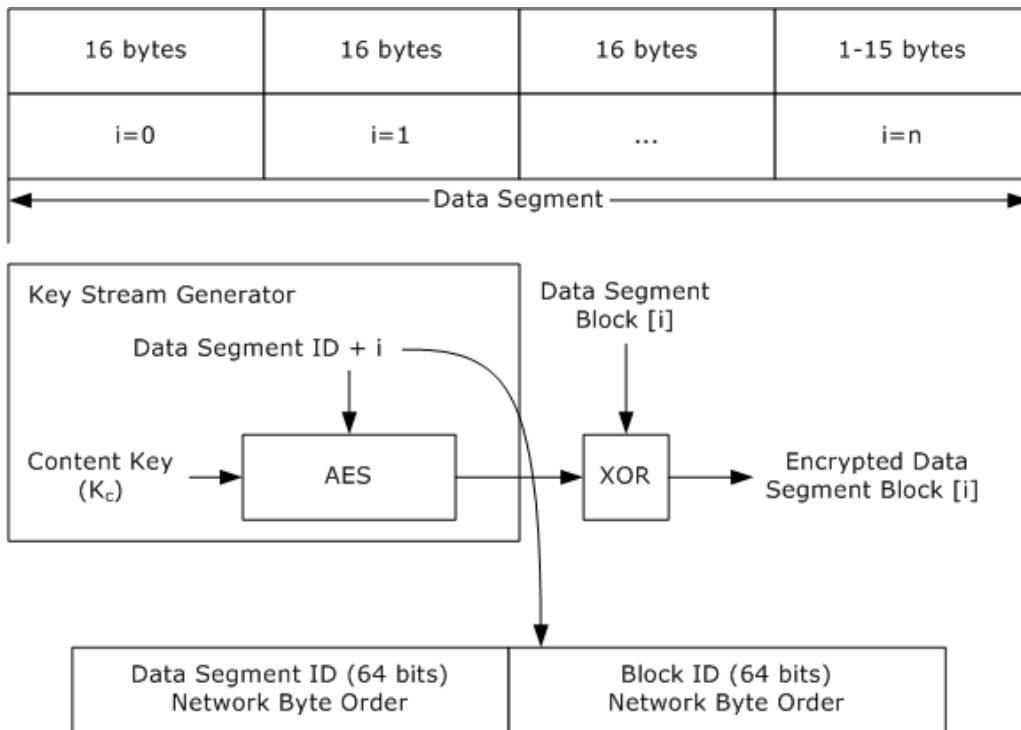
| 16 bytes | 16 bytes | 16 bytes | 1-15 bytes |
|---|---|---|---|
| i=0 | i=1 | ... | i=n |

Data Segment

Key Stream Generator

Data Segment ID + i

Content Key ($K_c$)

AES

Data Segment Block [i]

XOR

Encrypted Data Segment Block [i]

| Data Segment ID (64 bits) Network Byte Order | Block ID (64 bits) Network Byte Order |
|---|---|